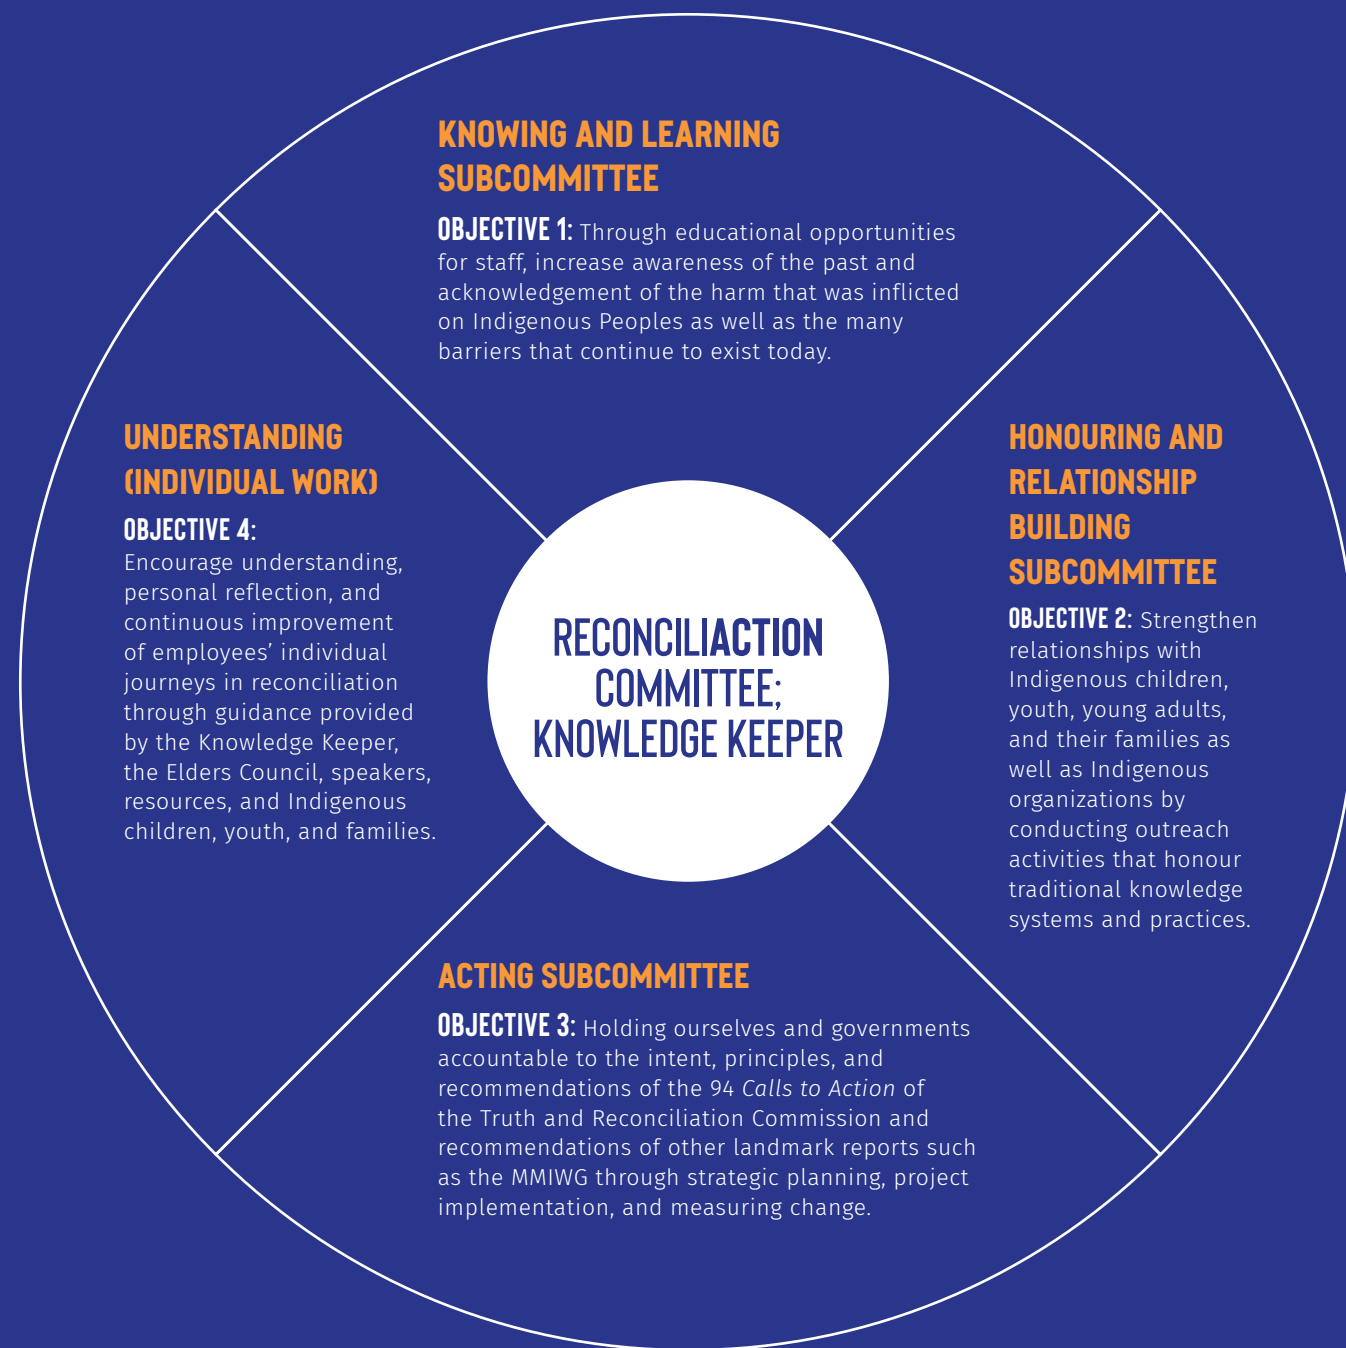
KNOWING AND LEARNING SUBCOMMITTEE

OBJECTIVE 1: Through educational opportunities for staff, increase awareness of the past and acknowledgement of the harm that was inflicted on Indigenous Peoples as well as the many barriers that continue to exist today.

UNDERSTANDING (INDIVIDUAL WORK)

OBJECTIVE 4: Encourage understanding, personal reflection, and continuous improvement of employees' individual journeys in reconciliation through guidance provided by the Knowledge Keeper, the Elders Council, speakers, resources, and Indigenous children, youth, and families.

RECONCILIACTION COMMITTEE; KNOWLEDGE KEEPER

HONOURING AND RELATIONSHIP BUILDING SUBCOMMITTEE

OBJECTIVE 2: Strengthen relationships with Indigenous children, youth, young adults, and their families as well as Indigenous organizations by conducting outreach activities that honour traditional knowledge systems and practices.

ACTING SUBCOMMITTEE

OBJECTIVE 3: Holding ourselves and governments accountable to the intent, principles, and recommendations of the 94 Calls to Action of the Truth and Reconciliation Commission and recommendations of other landmark reports such as the MMIWG through strategic planning, project implementation, and measuring change.